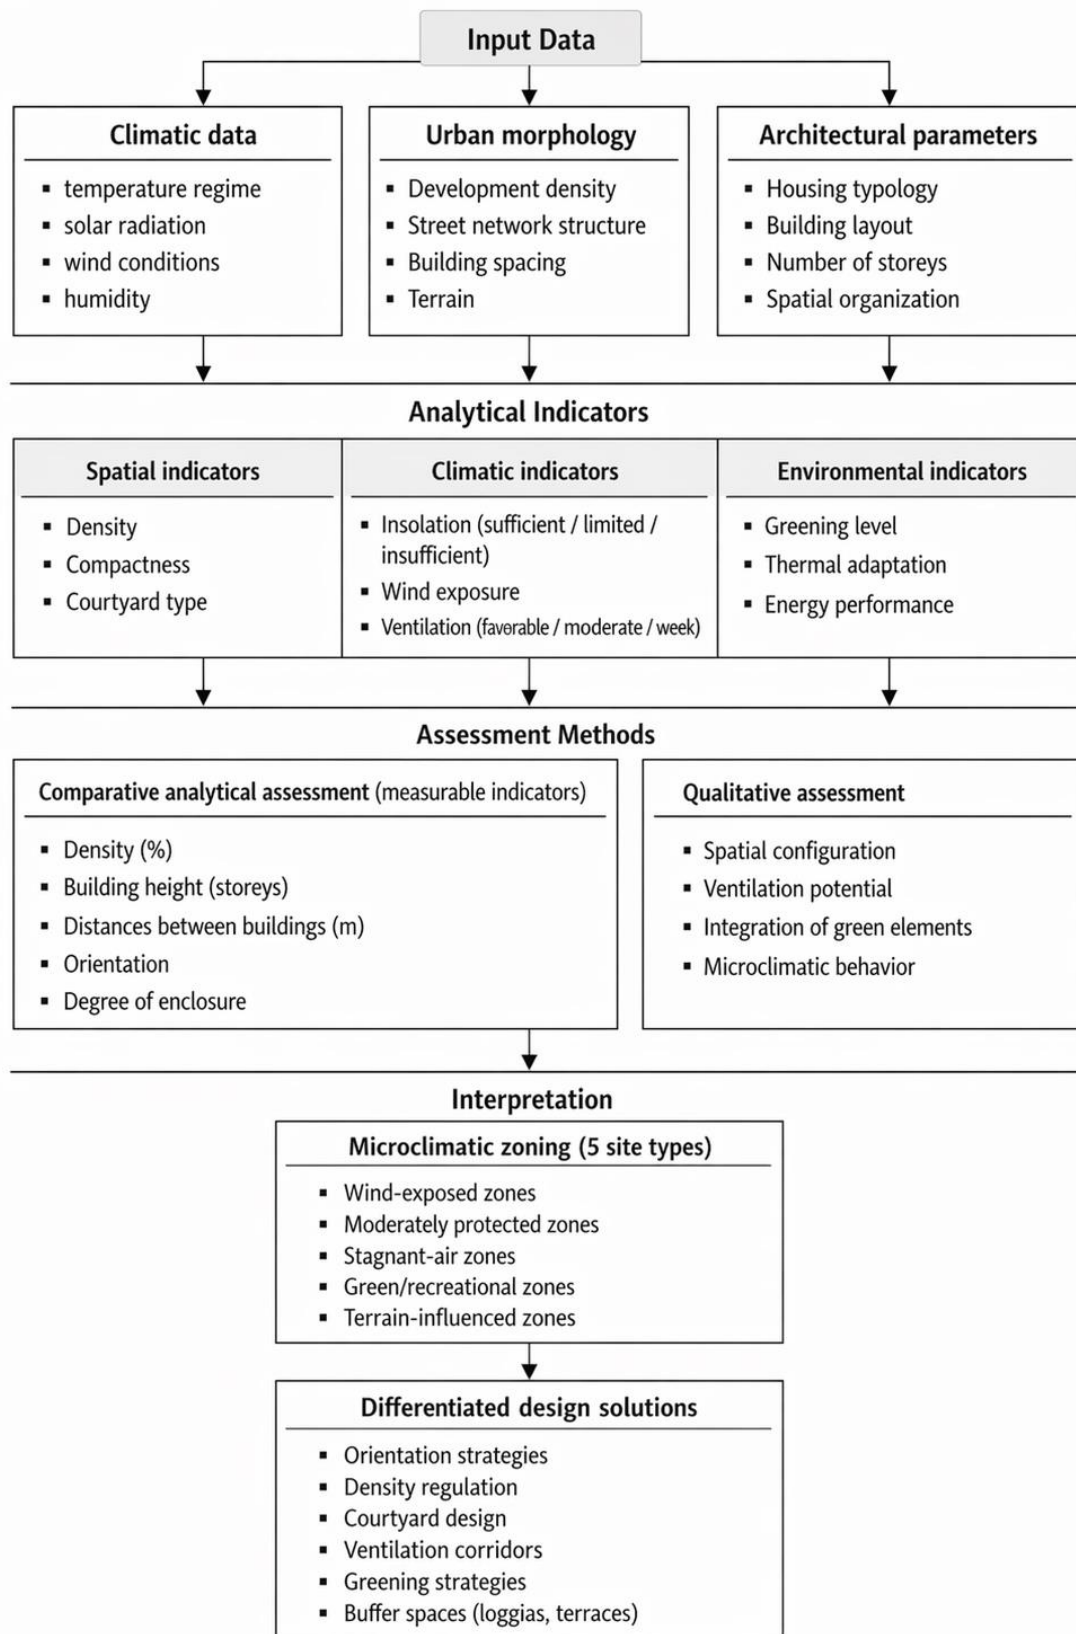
Input Data

Climatic data
- temperature regime
- solar radiation
- wind conditions
- humidity

Urban morphology
- Development density
- Street network structure
- Building spacing
- Terrain

Architectural parameters
- Housing typology
- Building layout
- Number of storeys
- Spatial organization

Analytical Indicators

Spatial indicators
- Density
- Compactness
- Courtyard type

Climatic indicators
- Insolation (sufficient / limited / insufficient)
- Wind exposure
- Ventilation (faverable / moderate / week)

Environmental indicators
- Greening level
- Thermal adaptation
- Energy performance

Assessment Methods

Comparative analytical assessment (measurable indicators)
- Density (%)
- Building height (storeys)
- Distances between buildings (m)
- Orientation
- Degree of enclosure

Qualitative assessment
- Spatial configuration
- Ventilation potential
- Integration of green elements
- Microclimatic behavior

Interpretation

Microclimatic zoning (5 site types)
- Wind-exposed zones
- Moderately protected zones
- Stagnant-air zones
- Green/recreational zones
- Terrain-influenced zones

Differentiated design solutions
- Orientation strategies
- Density regulation
- Courtyard design
- Ventilation corridors
- Greening strategies
- Buffer spaces (loggias, terraces)